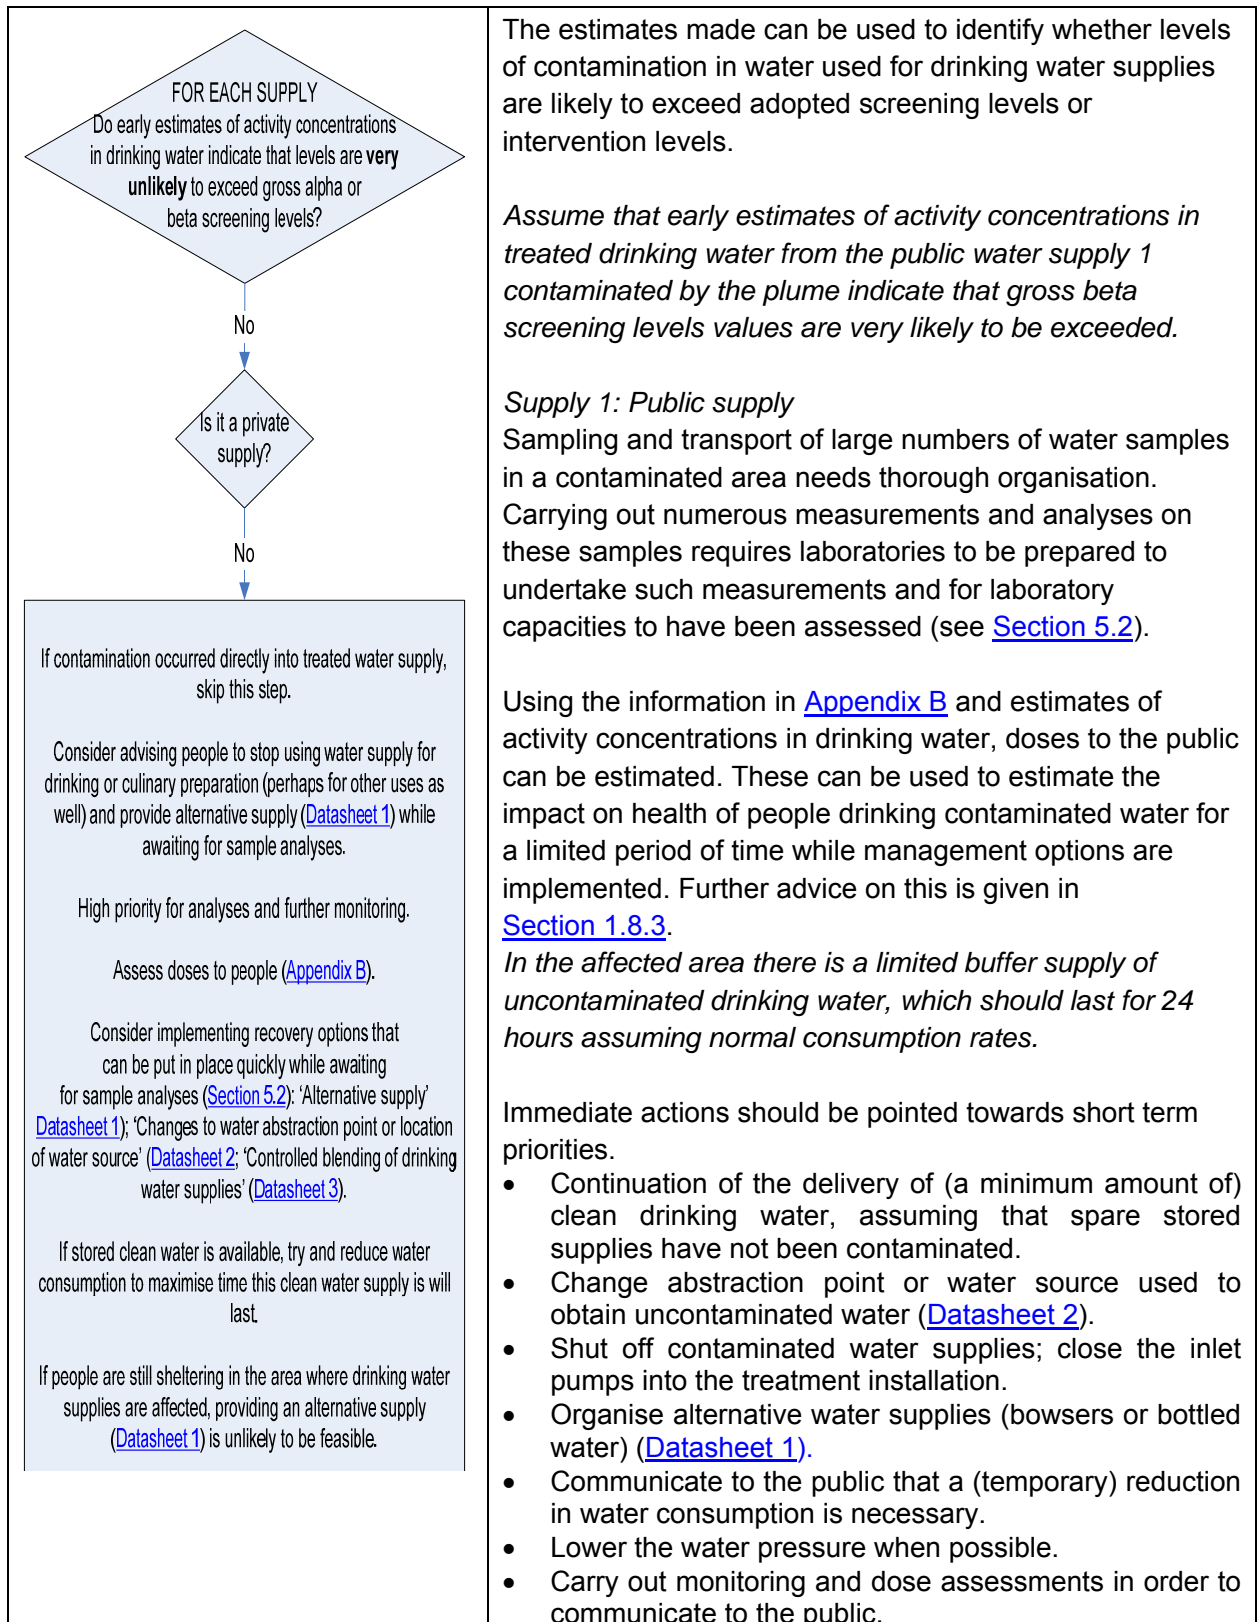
FOR EACH SUPPLY
Do early estimates of activity concentrations in drinking water indicate that levels are **very unlikely** to exceed gross alpha or beta screening levels?

No

Is it a private supply?

No

If contamination occurred directly into treated water supply, skip this step.

Consider advising people to stop using water supply for drinking or culinary preparation (perhaps for other uses as well) and provide alternative supply (Datasheet 1) while awaiting for sample analyses.

High priority for analyses and further monitoring.

Assess doses to people (Appendix B).

Consider implementing recovery options that can be put in place quickly while awaiting for sample analyses (Section 5.2): 'Alternative supply' Datasheet 1); 'Changes to water abstraction point or location of water source' (Datasheet 2; 'Controlled blending of drinking water supplies' (Datasheet 3).

If stored clean water is available, try and reduce water consumption to maximise time this clean water supply is will last.

If people are still sheltering in the area where drinking water supplies are affected, providing an alternative supply (Datasheet 1) is unlikely to be feasible.

The estimates made can be used to identify whether levels of contamination in water used for drinking water supplies are likely to exceed adopted screening levels or intervention levels.

*Assume that early estimates of activity concentrations in treated drinking water from the public water supply 1 contaminated by the plume indicate that gross beta screening levels values are very likely to be exceeded.*

*Supply 1: Public supply*
Sampling and transport of large numbers of water samples in a contaminated area needs thorough organisation. Carrying out numerous measurements and analyses on these samples requires laboratories to be prepared to undertake such measurements and for laboratory capacities to have been assessed (see Section 5.2).

Using the information in Appendix B and estimates of activity concentrations in drinking water, doses to the public can be estimated. These can be used to estimate the impact on health of people drinking contaminated water for a limited period of time while management options are implemented. Further advice on this is given in Section 1.8.3.
*In the affected area there is a limited buffer supply of uncontaminated drinking water, which should last for 24 hours assuming normal consumption rates.*

Immediate actions should be pointed towards short term priorities.
- Continuation of the delivery of (a minimum amount of) clean drinking water, assuming that spare stored supplies have not been contaminated.
- Change abstraction point or water source used to obtain uncontaminated water (Datasheet 2).
- Shut off contaminated water supplies; close the inlet pumps into the treatment installation.
- Organise alternative water supplies (bowsers or bottled water) (Datasheet 1).
- Communicate to the public that a (temporary) reduction in water consumption is necessary.
- Lower the water pressure when possible.
- Carry out monitoring and dose assessments in order to communicate to the public.